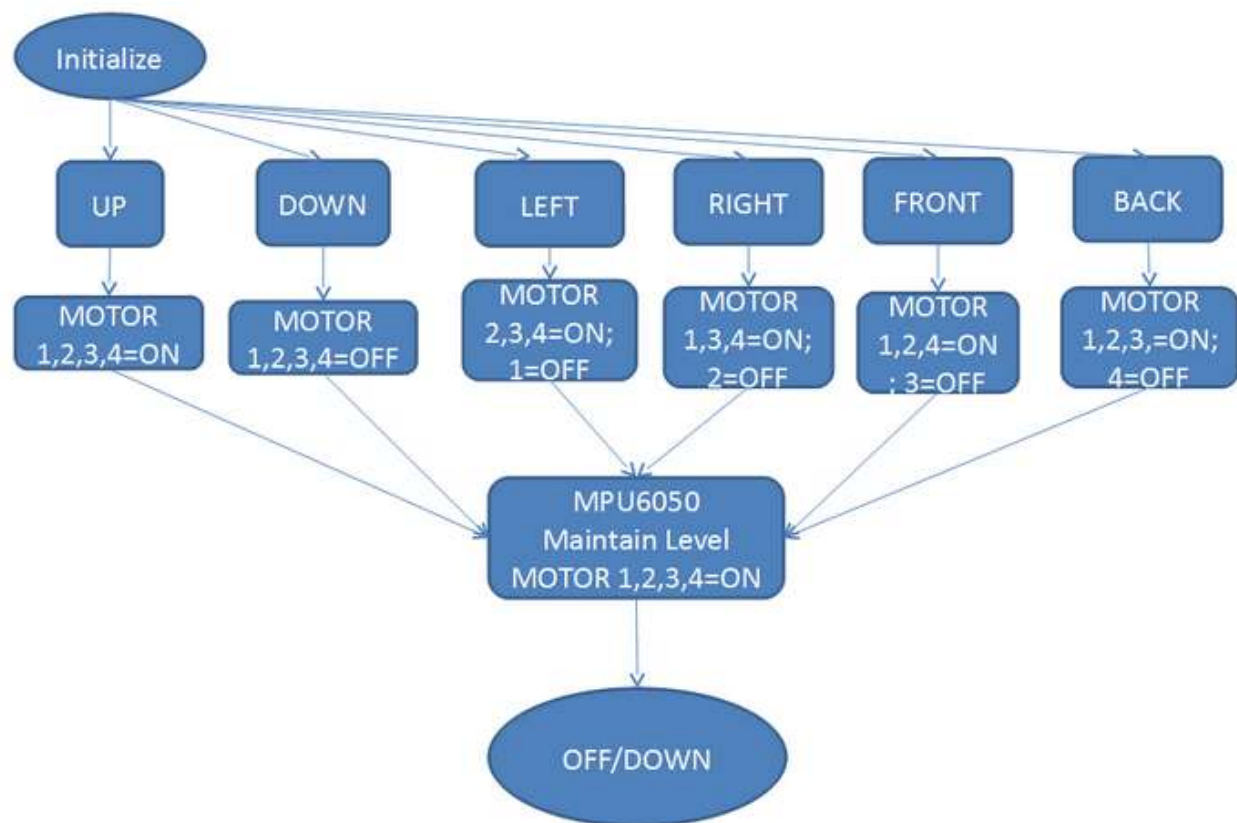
Initialize

UP

DOWN

LEFT

RIGHT

FRONT

BACK

MOTOR 1,2,3,4=ON

MOTOR 1,2,3,4=OFF

MOTOR 2,3,4=ON; 1=OFF

MOTOR 1,3,4=ON; 2=OFF

MOTOR 1,2,4=ON ; 3=OFF

MOTOR 1,2,3,=ON; 4=OFF

MPU6050
Maintain Level
MOTOR 1,2,3,4=ON

OFF/DOWN